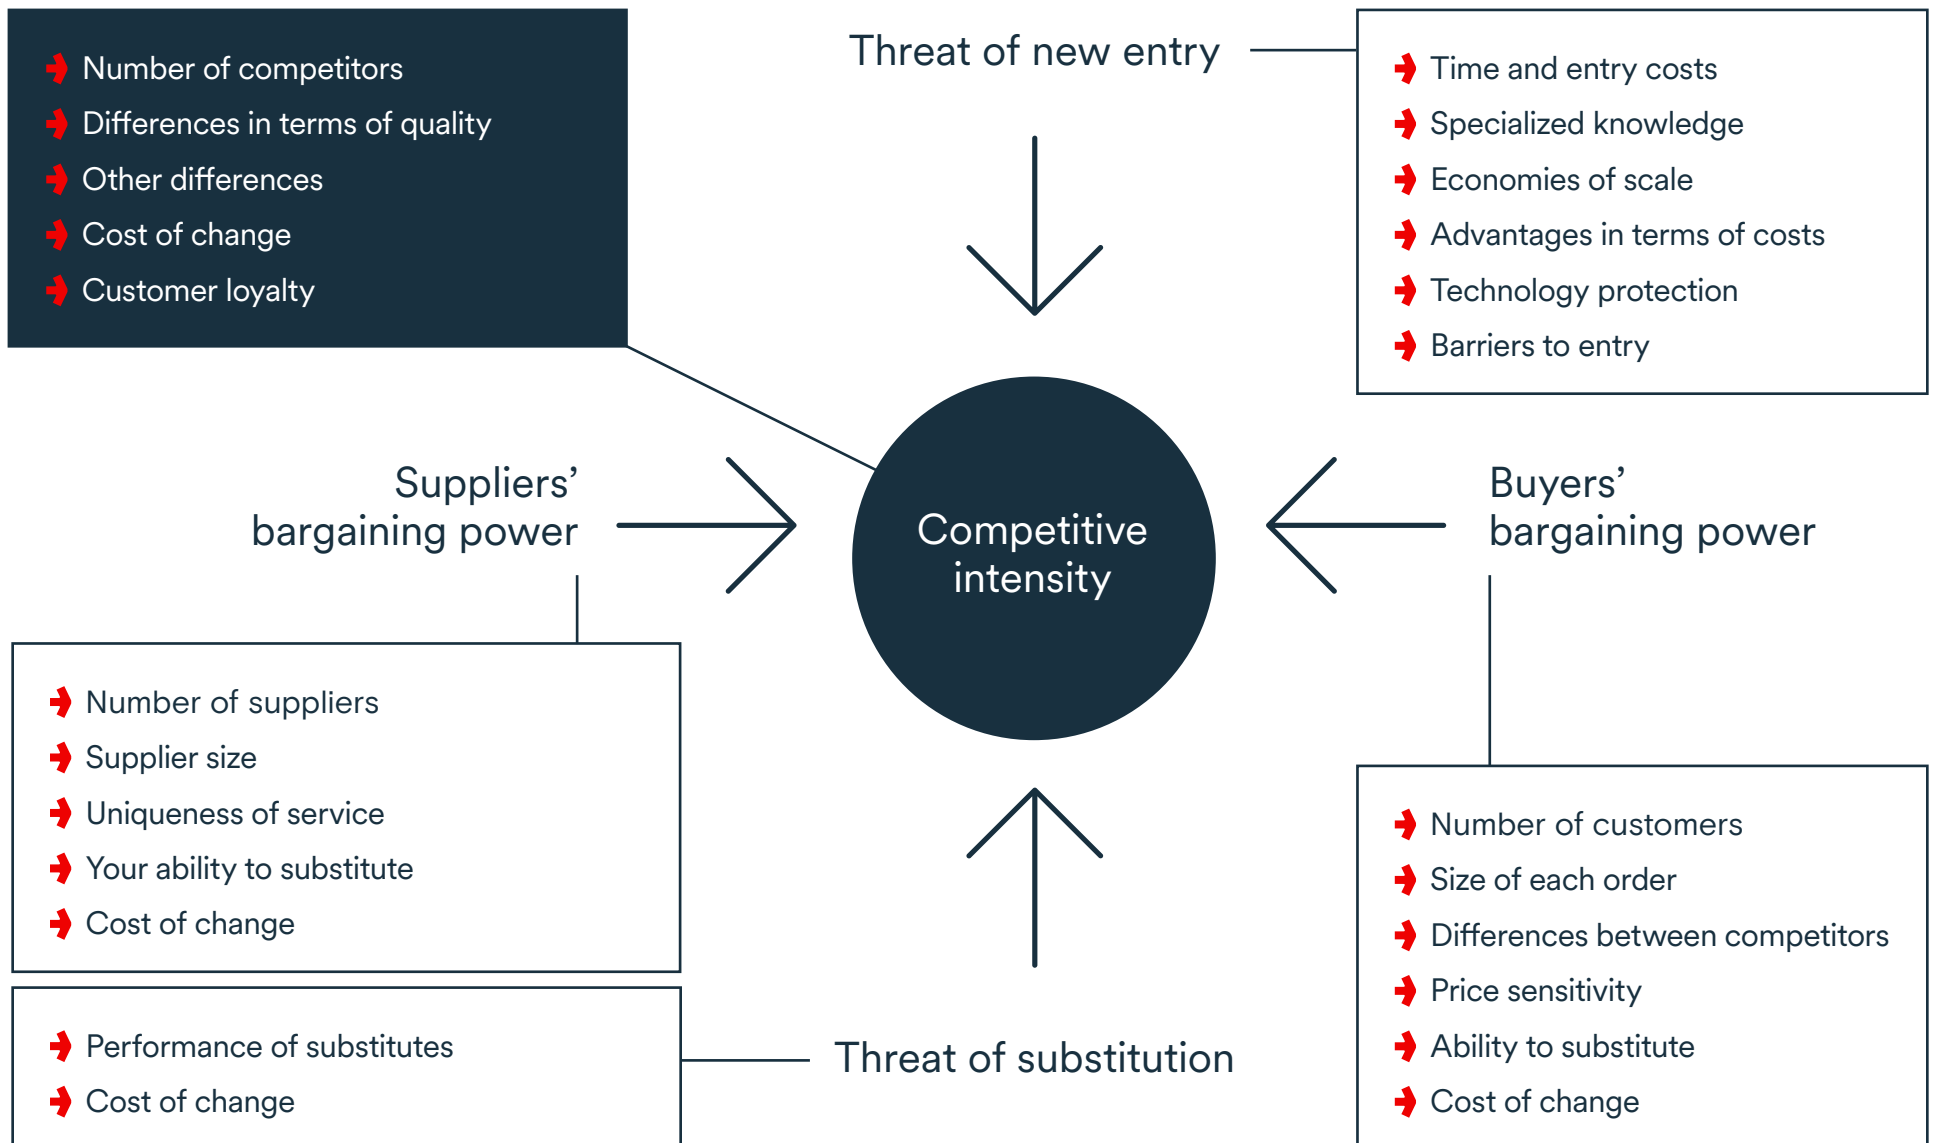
Number of competitors
Differences in terms of quality
Other differences
Cost of change
Customer loyalty

Threat of new entry

Time and entry costs
Specialized knowledge
Economies of scale
Advantages in terms of costs
Technology protection
Barriers to entry

Suppliers' bargaining power

Competitive intensity

Buyers' bargaining power

Number of suppliers
Supplier size
Uniqueness of service
Your ability to substitute
Cost of change

Number of customers
Size of each order
Differences between competitors
Price sensitivity
Ability to substitute
Cost of change

Performance of substitutes
Cost of change

Threat of substitution